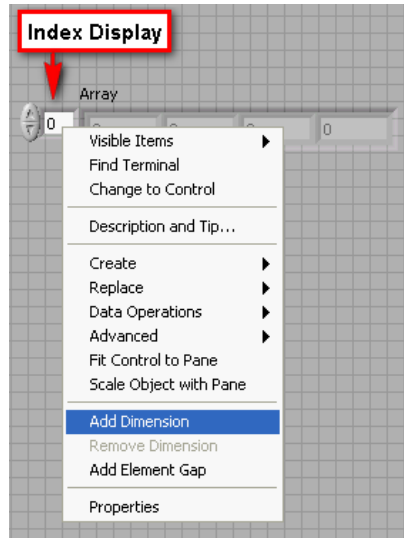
Index Display

Array

0

0

Visible Items
Find Terminal
Change to Control

Description and Tip...

Create
Replace
Data Operations
Advanced
Fit Control to Pane
Scale Object with Pane

Add Dimension
Remove Dimension
Add Element Gap

Properties